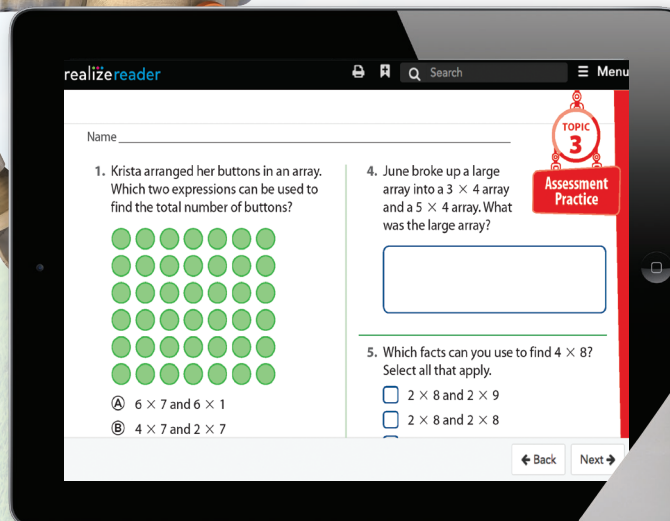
realizereader

Search

Menu

Name

TOPIC 3

Assessment Practice

1. Krista arranged her buttons in an array. Which two expressions can be used to find the total number of buttons?

Ⓐ $6 \times 7$ and $6 \times 1$

Ⓑ $4 \times 7$ and $2 \times 7$

4. June broke up a large array into a $3 \times 4$ array and a $5 \times 4$ array. What was the large array?

5. Which facts can you use to find $4 \times 8$? Select all that apply.

$2 \times 8$ and $2 \times 9$

$2 \times 8$ and $2 \times 8$

Back

Next